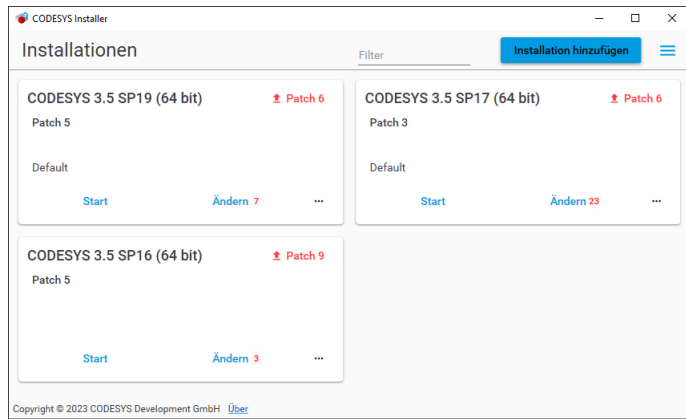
CODESYS Installer

Installationen

Filter

Installation hinzufügen

CODESYS 3.5 SP19 (64 bit)
Patch 6
Patch 5
Default
Start
Ändern 7
...

CODESYS 3.5 SP17 (64 bit)
Patch 6
Patch 3
Default
Start
Ändern 23
...

CODESYS 3.5 SP16 (64 bit)
Patch 9
Patch 5
Start
Ändern 3
...

Copyright © 2023 CODESYS Development GmbH Über